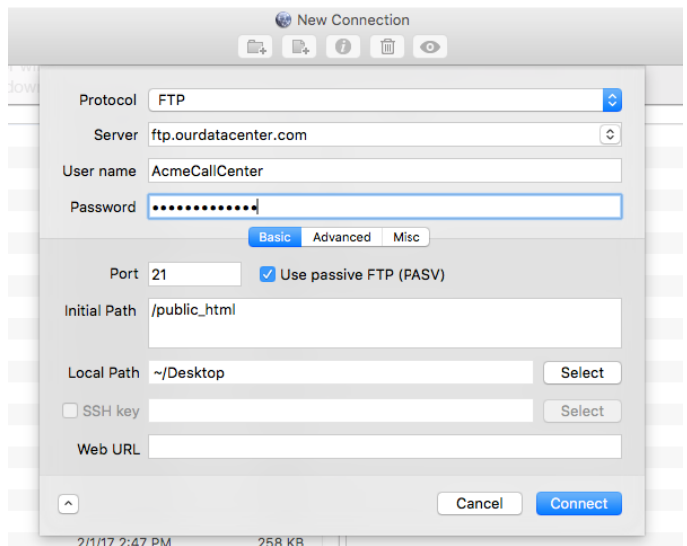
New Connection

Protocol FTP

Server ftp.ourdatacenter.com

User name AcmeCallCenter

Password •••••••••••••

Basic Advanced Misc

Port 21 Use passive FTP (PASV)

Initial Path /public_html

Local Path ~/Desktop Select

SSH key Select

Web URL

Cancel Connect

2/1/17 2:47 PM 258 KB